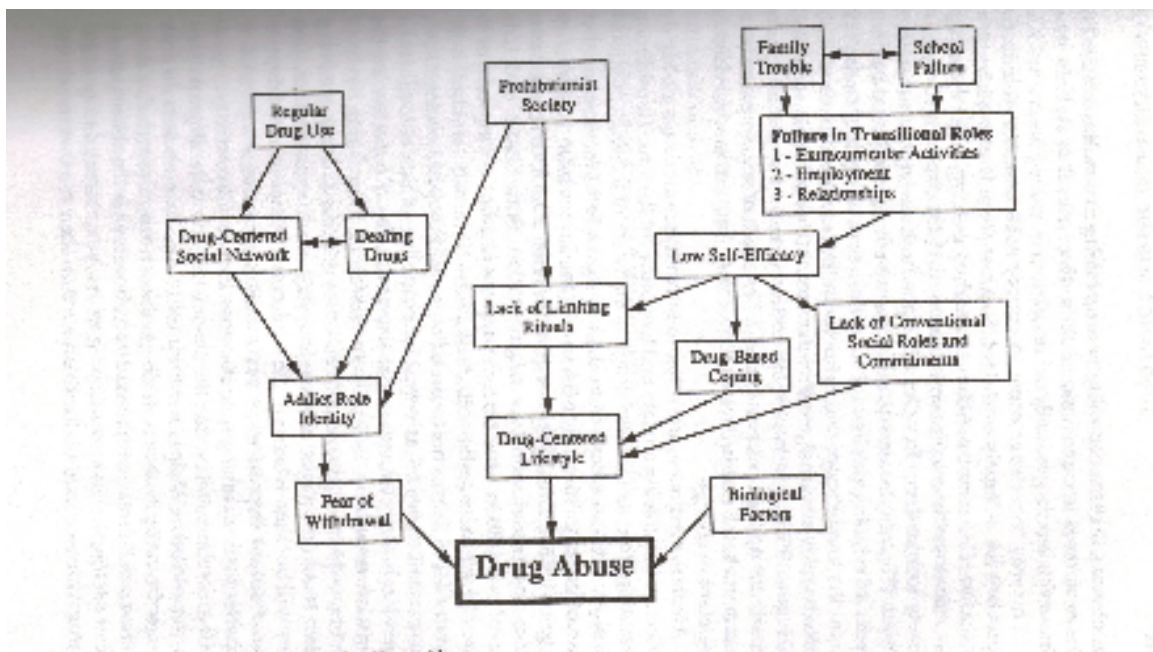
Family Trouble

School Failure

Regular Drug Use

Prohibitionist Society

Failure in Transitional Roles
1 - Extracurricular Activities
2 - Employment
3 - Relationships

Drug-Centered Social Network

Dealing Drugs

Low Self-Efficacy

Lack of Limiting Rituals

Lack of Conventional Social Roles and Commitments

Drug Based Coping

Addict Role Identity

Drug-Centered Lifestyle

Fear of Withdrawal

Biological Factors

Drug Abuse